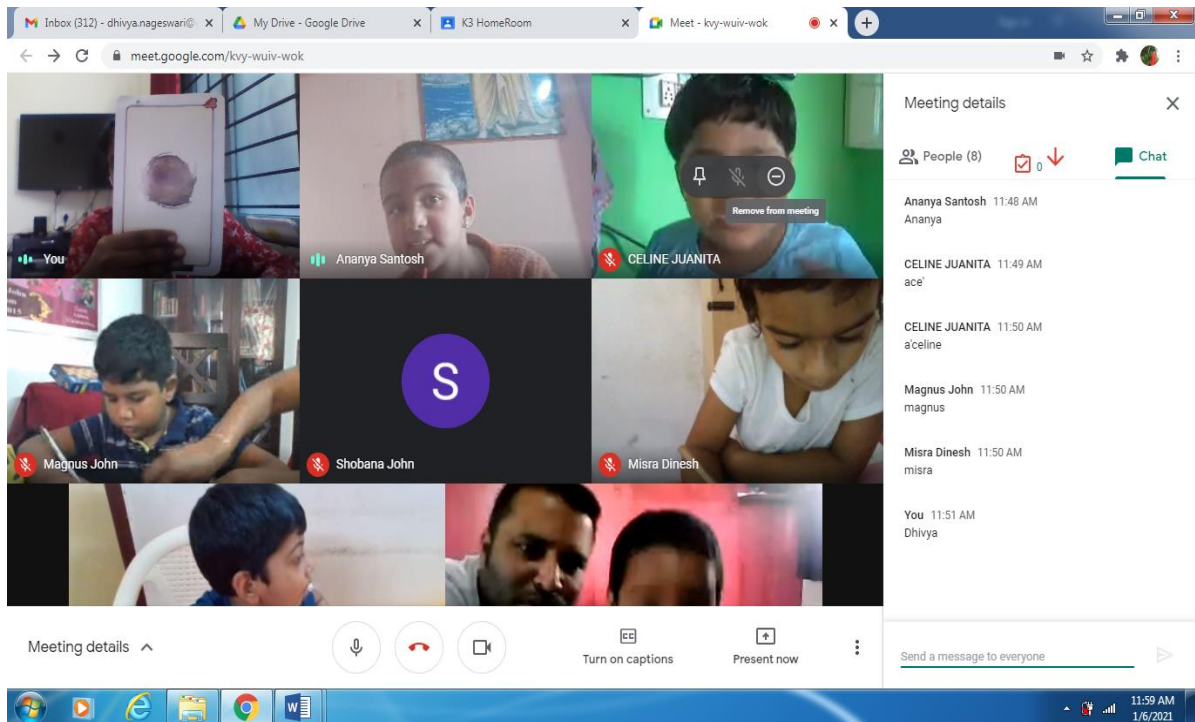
Inbox (312) - dhivya.nageswari@ ×
My Drive - Google Drive ×
K3 HomeRoom ×
Meet - kvy-wuiv-wok ×

meet.google.com/kvy-wuiv-wok

You
Ananya Santosh
CELINE JUANITA
Remove from meeting
Magnus John
S
Shobana John
Misra Dinesh

Meeting details
People (8)
0
Chat

Ananya Santosh 11:48 AM
Ananya

CELINE JUANITA 11:49 AM
ace'

CELINE JUANITA 11:50 AM
a'celine

Magnus John 11:50 AM
magnus

Misra Dinesh 11:50 AM
misra

You 11:51 AM
Dhivya

Send a message to everyone

Meeting details
Turn on captions
Present now

11:59 AM
1/6/2021